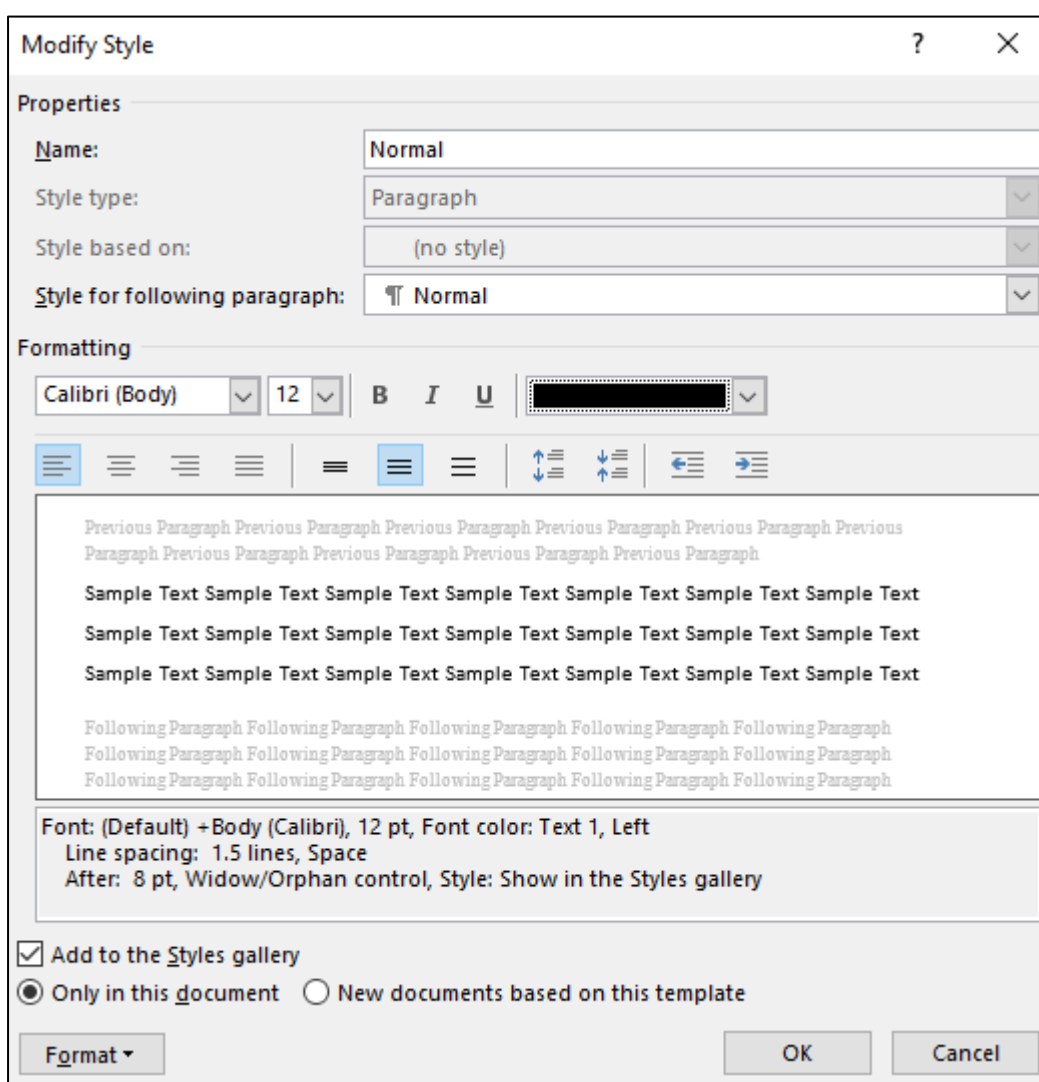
Modify Style

?

×

Properties

Name: Normal

Style type: Paragraph

Style based on: (no style)

Style for following paragraph: ¶ Normal

Formatting

Calibri (Body) 12 B I U

Previous Paragraph Previous Paragraph Previous Paragraph Previous Paragraph Previous Paragraph Previous Paragraph Previous Paragraph Previous Paragraph Previous Paragraph Previous Paragraph

Sample Text Sample Text Sample Text Sample Text Sample Text Sample Text Sample Text

Sample Text Sample Text Sample Text Sample Text Sample Text Sample Text Sample Text

Sample Text Sample Text Sample Text Sample Text Sample Text Sample Text Sample Text

Following Paragraph Following Paragraph Following Paragraph Following Paragraph Following Paragraph Following Paragraph Following Paragraph Following Paragraph Following Paragraph Following Paragraph Following Paragraph Following Paragraph Following Paragraph Following Paragraph Following Paragraph

Font: (Default) +Body (Calibri), 12 pt, Font color: Text 1, Left
Line spacing: 1.5 lines, Space
After: 8 pt, Widow/Orphan control, Style: Show in the Styles gallery

Add to the Styles gallery

Only in this document New documents based on this template

Format ▾ OK Cancel